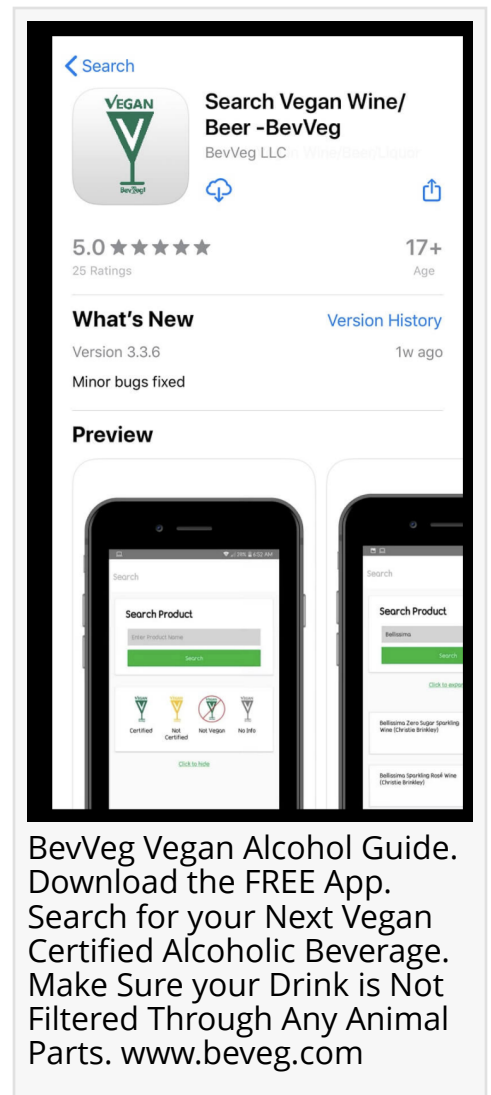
< Search

VEGAN
BevVeg!

Search Vegan Wine/ Beer -BevVeg

BevVeg LLC

5.0 ★★★★★
25 Ratings

17+
Age

What's New

Version History

Version 3.3.6

1w ago

Minor bugs fixed

Preview

Search

Search Product

Enter Product Name

Search

Certified

Not Certified

Not Vegan

No Info

Click to hide

Search

Search Product

Bellissima

Search

Click to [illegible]

Bellissima Zero Sugar Sparkling Wine (Christie Brinkley)

Bellissima Sparkling Rosé Wine (Christie Brinkley)

BevVeg Vegan Alcohol Guide. Download the FREE App. Search for your Next Vegan Certified Alcoholic Beverage. Make Sure your Drink is Not Filtered Through Any Animal Parts. www.beveg.com